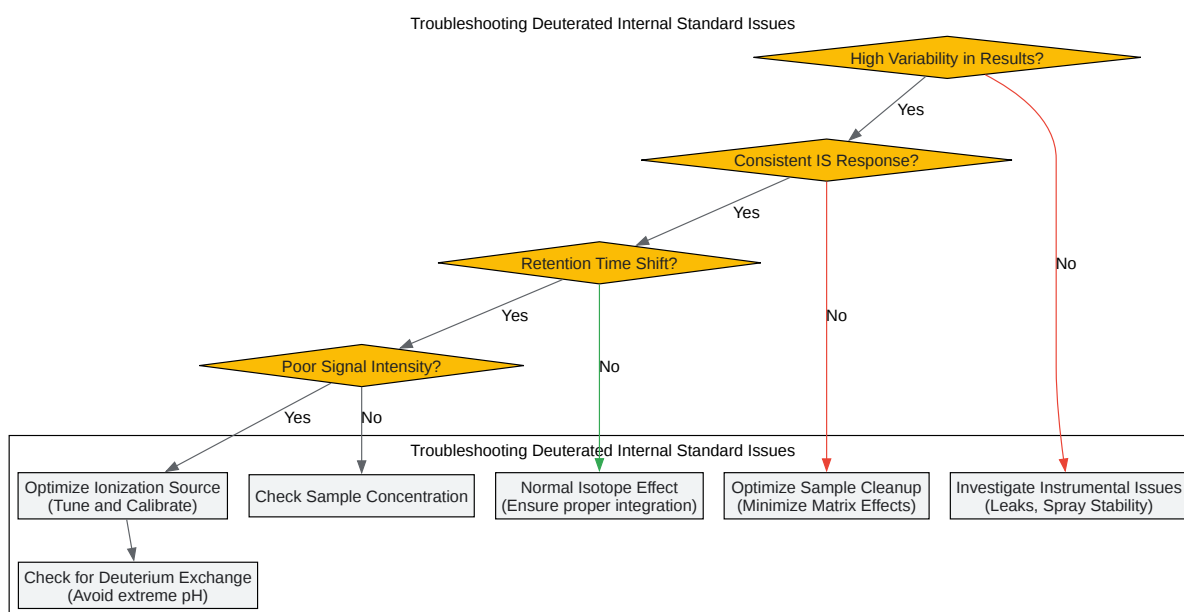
Troubleshooting Deuterated Internal Standard Issues

High Variability in Results?

Yes

Consistent IS Response?

Yes

Retention Time Shift?

Yes

Poor Signal Intensity?

Yes

No

No

No

No

Troubleshooting Deuterated Internal Standard Issues

Optimize Ionization Source (Tune and Calibrate)

Check Sample Concentration

Normal Isotope Effect (Ensure proper integration)

Optimize Sample Cleanup (Minimize Matrix Effects)

Investigate Instrumental Issues (Leaks, Spray Stability)

Check for Deuterium Exchange (Avoid extreme pH)